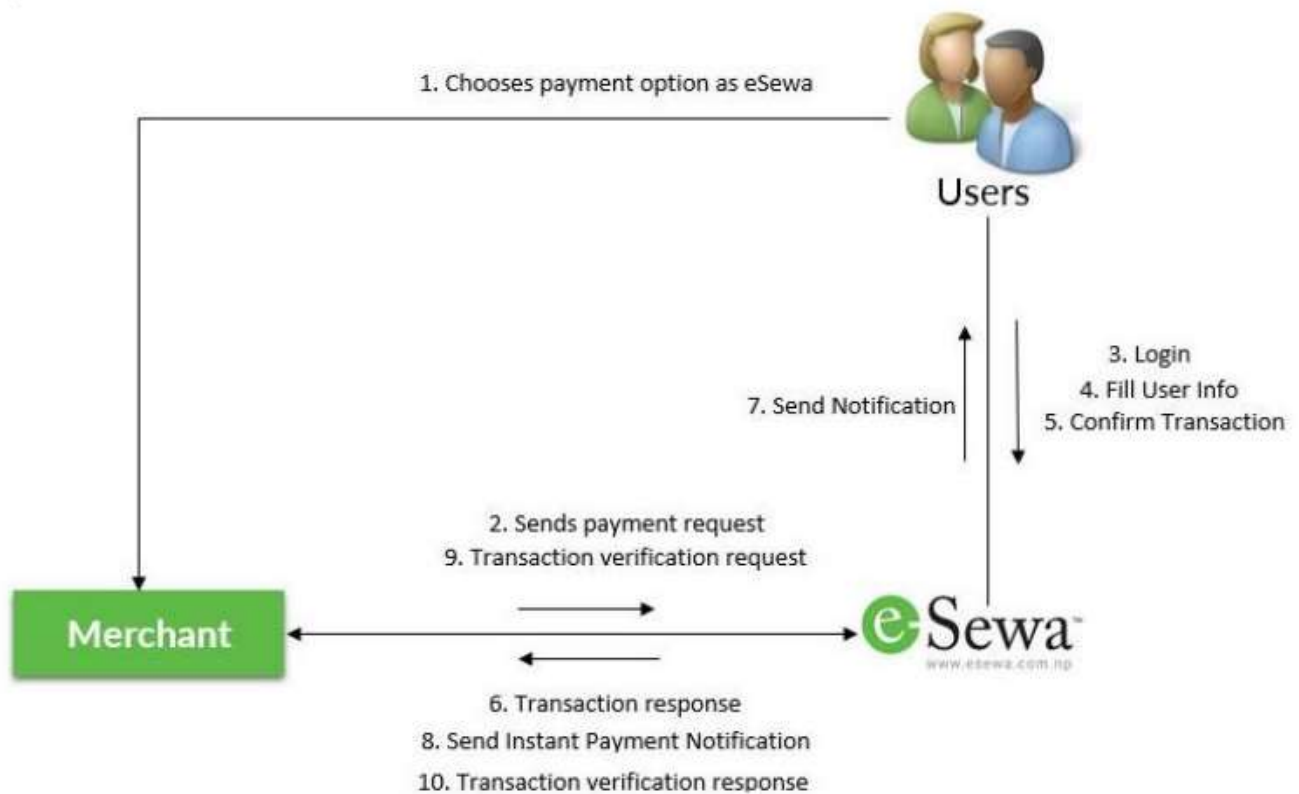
1. Chooses payment option as eSewa

Users

7. Send Notification

3. Login
4. Fill User Info
5. Confirm Transaction

2. Sends payment request
9. Transaction verification request

Merchant

eSewa
www.esewa.com.np

6. Transaction response
8. Send Instant Payment Notification
10. Transaction verification response